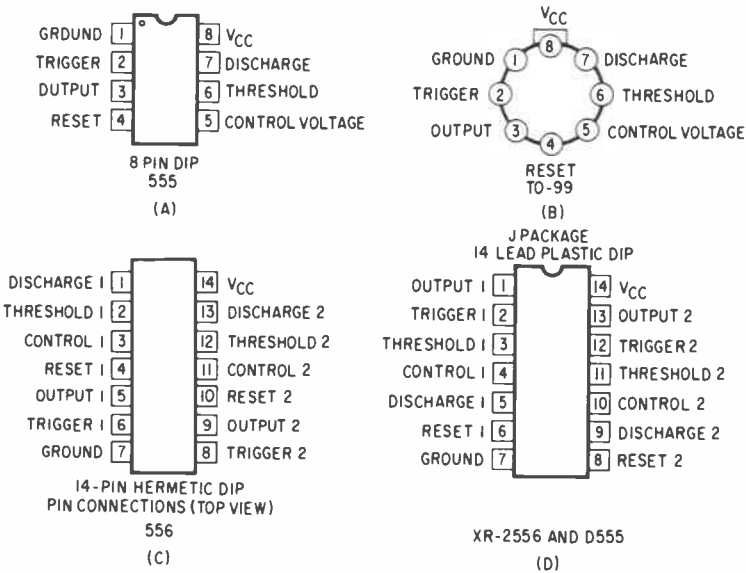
GROUND 1
TRIGGER 2
OUTPUT 3
RESET 4
8 $V_{CC}$
7 DISCHARGE
6 THRESHOLD
5 CONTROL VOLTAGE
8 PIN DIP
555
(A)

$V_{CC}$
8
GROUND 1
7 DISCHARGE
TRIGGER 2
6 THRESHOLD
OUTPUT 3
5 CONTROL VOLTAGE
4
RESET
TO-99
(B)

DISCHARGE 1 1
THRESHOLD 1 2
CONTROL 1 3
RESET 1 4
OUTPUT 1 5
TRIGGER 1 6
GROUND 7
14 $V_{CC}$
13 DISCHARGE 2
12 THRESHOLD 2
11 CONTROL 2
10 RESET 2
9 OUTPUT 2
8 TRIGGER 2
14-PIN HERMETIC DIP
PIN CONNECTIONS (TOP VIEW)
556
(C)

J PACKAGE
14 LEAD PLASTIC DIP
OUTPUT 1 1
TRIGGER 1 2
THRESHOLD 1 3
CONTROL 1 4
DISCHARGE 1 5
RESET 1 6
GROUND 7
14 $V_{CC}$
13 OUTPUT 2
12 TRIGGER 2
11 THRESHOLD 2
10 CONTROL 2
9 DISCHARGE 2
8 RESET 2
XR-2556 AND D555
(D)